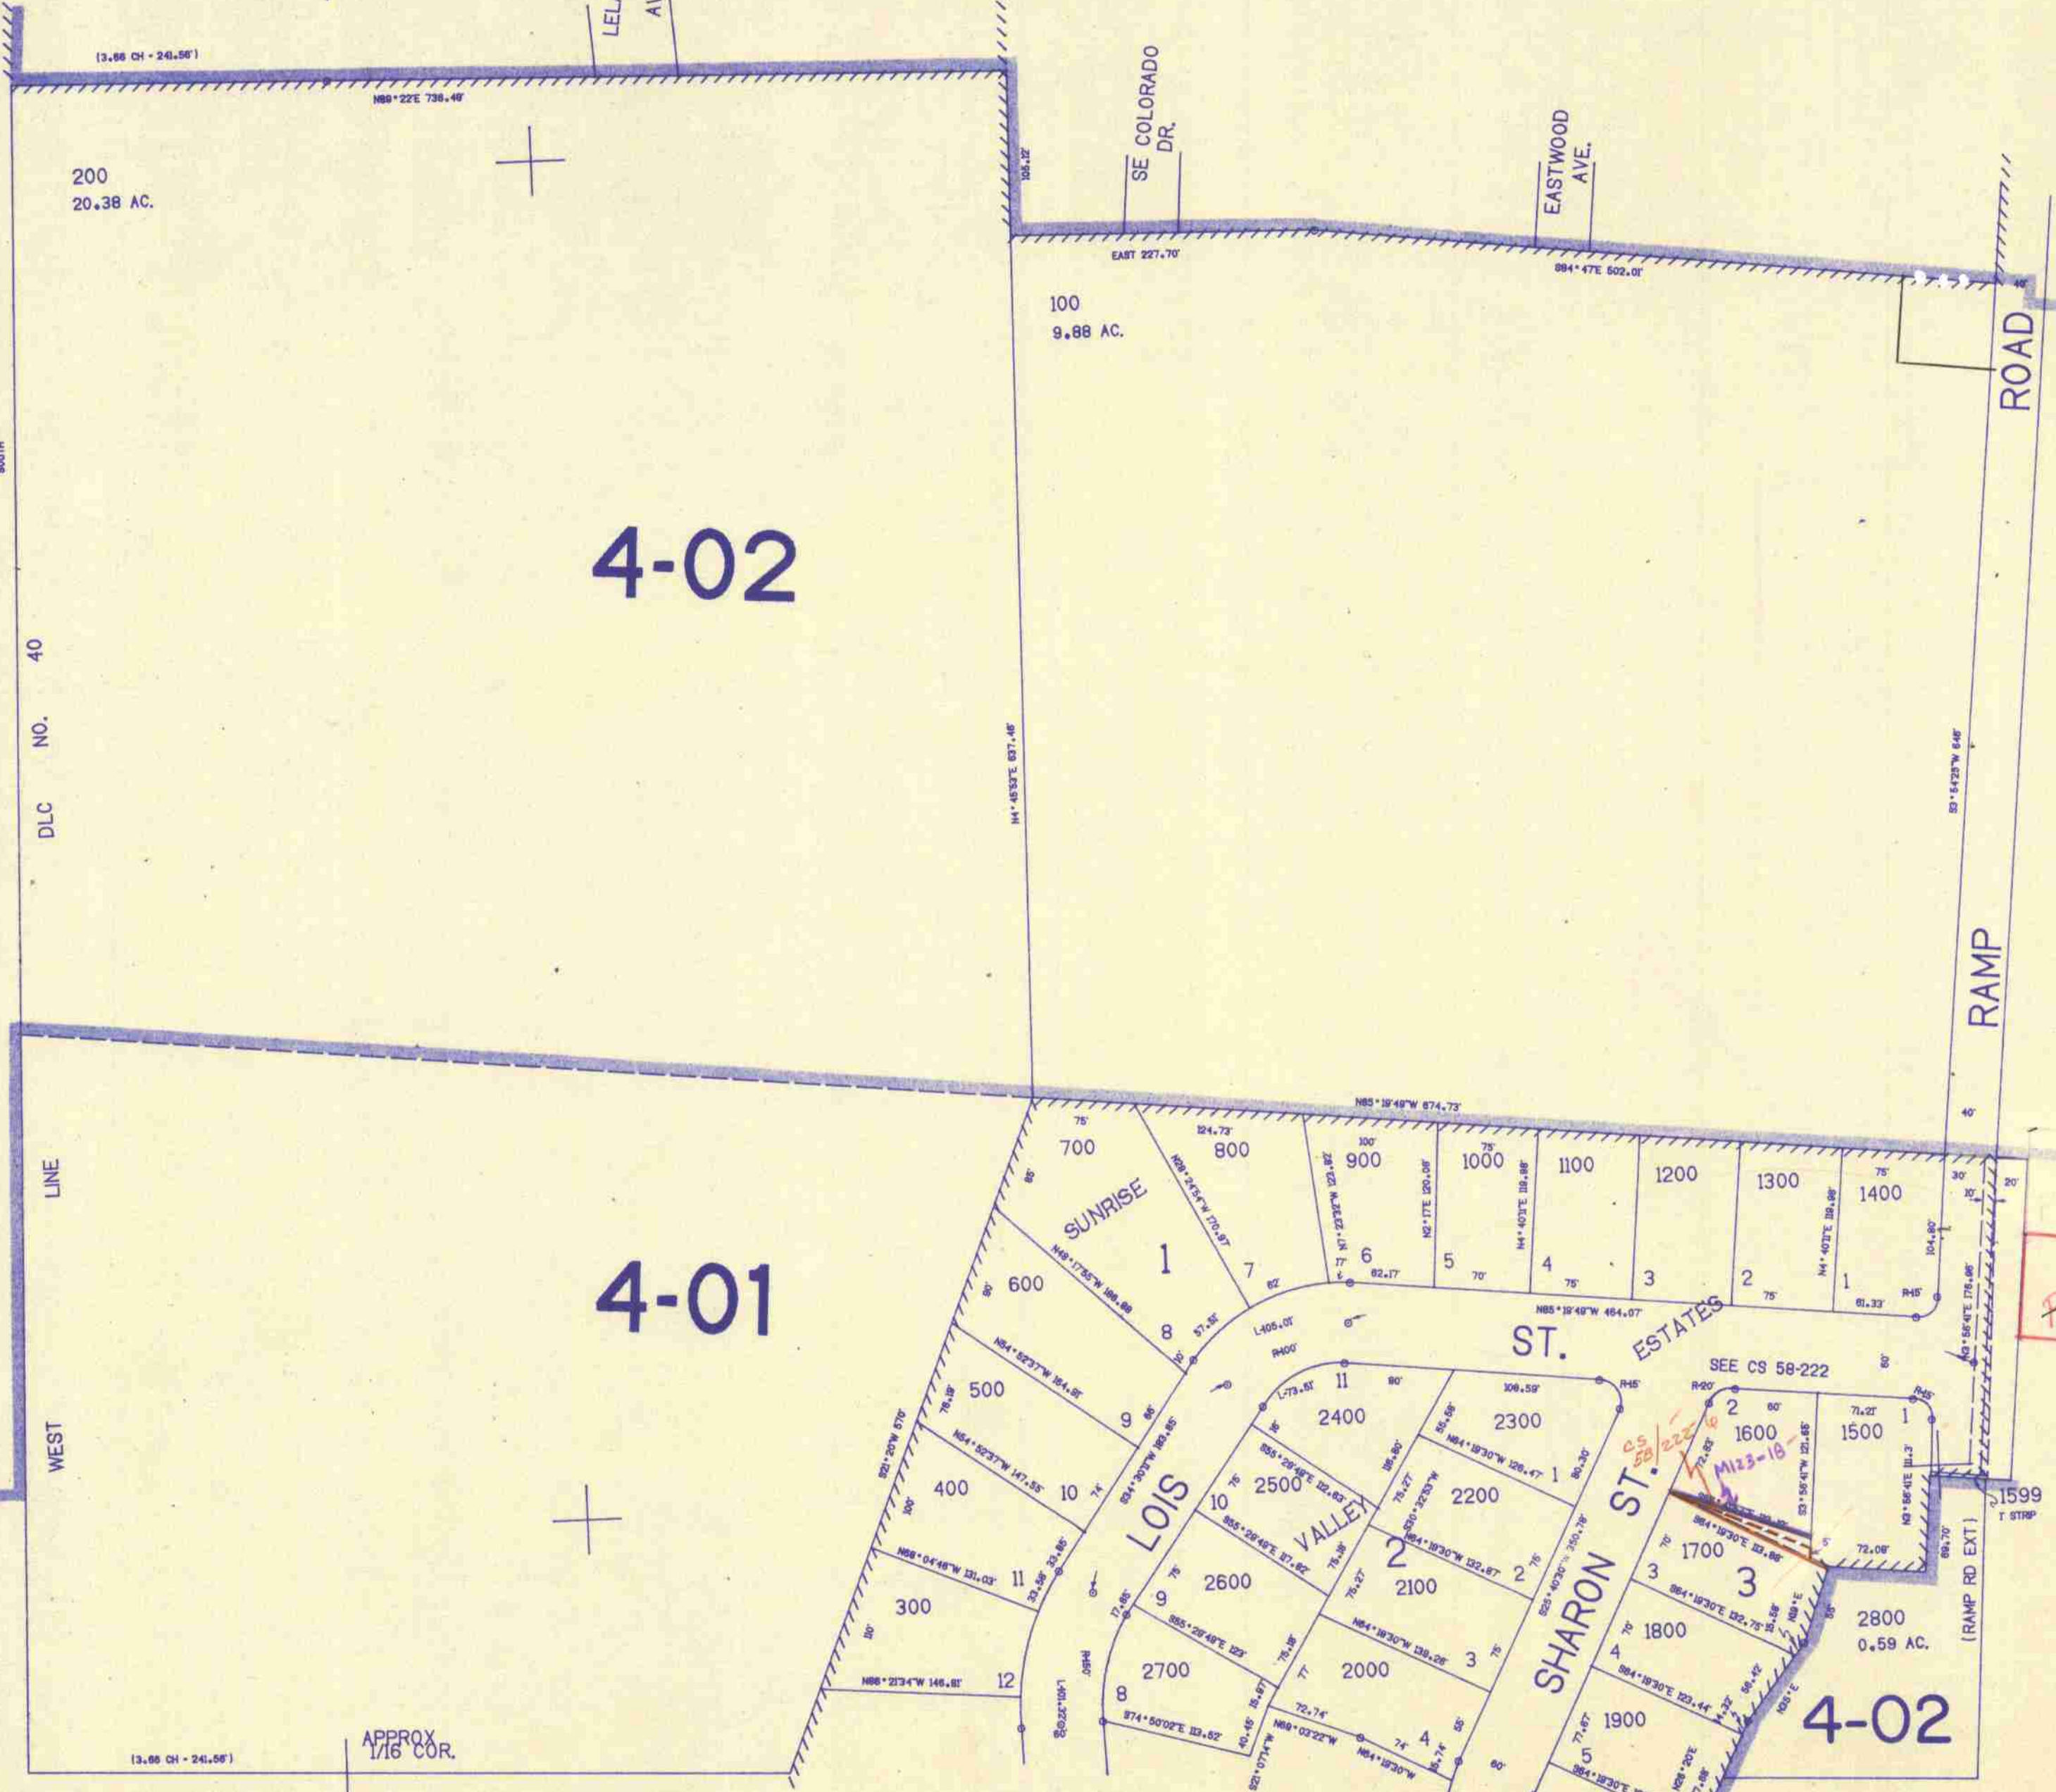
LEL
AV
(3.66 CH - 241.56')
N89°22'E 738.40'
200
20.38 AC.
SE COLORADO DR.
EASTWOOD AVE.
108.12'
EAST 227.70'
S84°47'E 502.01'
100
9.88 AC.
ROAD
4-02
40
NO.
DLC
LINE
WEST
N4°45'53"E 837.46'
S3°54'25"W 646'
RAMP
N85°19'49"W 674.73'
40'
4-01
75'
700
124.73'
800
100'
900
75'
1000
1100
1200
1300
75'
1400
30'
10'
20'
SUNRISE
1
7
6
5
4
3
2
1
N85°19'49"W 464.07'
ST.
ESTATES
SEE CS 58-222
600
8
500
9
400
10
300
11
12
LOIS
VALLEY
2
SHARON
ST.
11
2400
2300
2500
10
2200
2600
9
2100
2700
8
2000
3
4
2
1600
1500
1700
3
1800
4
1900
5
2800
0.59 AC.
1599
T STRIP
(RAMP RD EXT)
4-02
CS 58/222
M123-18
N88°21'34"W 146.81'
S74°50'02"E 113.82'
APPROX 1/16 COR.
(3.66 CH - 241.56')